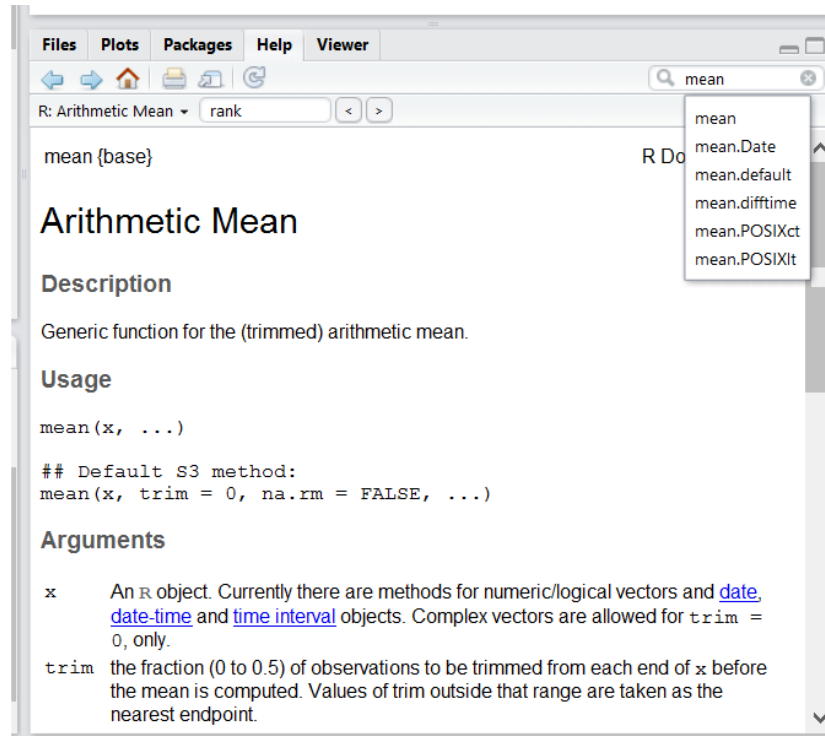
Files Plots Packages Help Viewer

mean

R: Arithmetic Mean rank < >

mean
mean.Date
mean.default
mean.difftime
mean.POSIXct
mean.POSIXlt

mean {base} R Do

Arithmetic Mean

Description

Generic function for the (trimmed) arithmetic mean.

Usage

mean(x, ...)

## Default S3 method:
mean(x, trim = 0, na.rm = FALSE, ...)

Arguments

x An R object. Currently there are methods for numeric/logical vectors and date, date-time and time interval objects. Complex vectors are allowed for trim = 0, only.

trim the fraction (0 to 0.5) of observations to be trimmed from each end of x before the mean is computed. Values of trim outside that range are taken as the nearest endpoint.